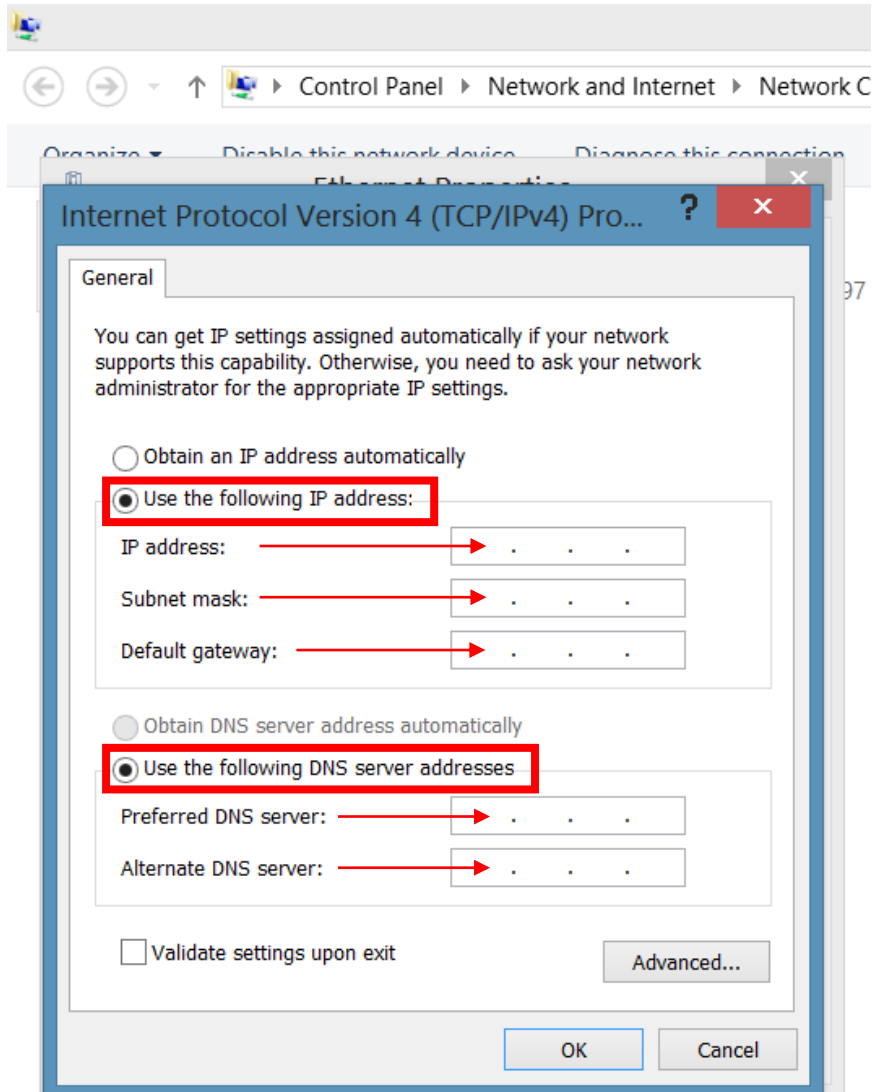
Control Panel ▸ Network and Internet ▸ Network C

Organize ▾ Disable this network device Diagnose this connection

Ethernet Properties

Internet Protocol Version 4 (TCP/IPv4) Pro...

?

General

You can get IP settings assigned automatically if your network supports this capability. Otherwise, you need to ask your network administrator for the appropriate IP settings.

Obtain an IP address automatically

Use the following IP address:

IP address: . . .

Subnet mask: . . .

Default gateway: . . .

Obtain DNS server address automatically

Use the following DNS server addresses

Preferred DNS server: . . .

Alternate DNS server: . . .

Validate settings upon exit

Advanced...

OK

Cancel

97